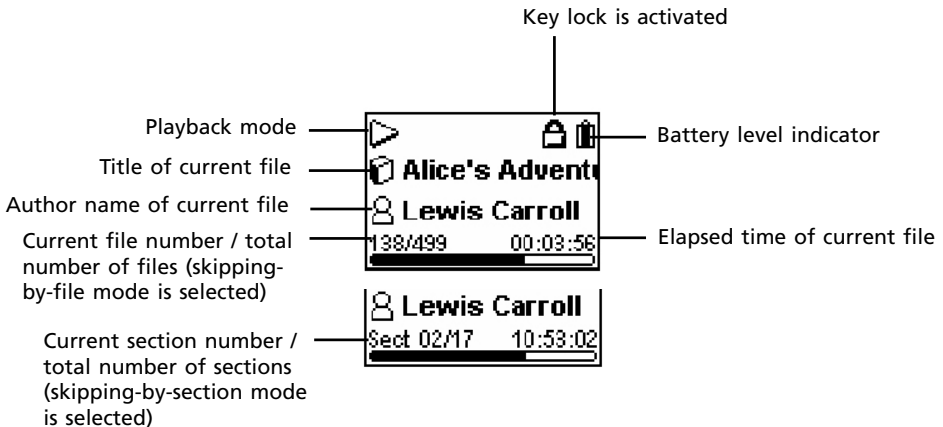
Key lock is activated

Playback mode

Battery level indicator

Title of current file

Alice's Adventu

Author name of current file

Lewis Carroll

Current file number / total number of files (skipping-by-file mode is selected)

138/499

00:03:56

Elapsed time of current file

Lewis Carroll

Current section number / total number of sections (skipping-by-section mode is selected)

Sect 02/17

10:53:02